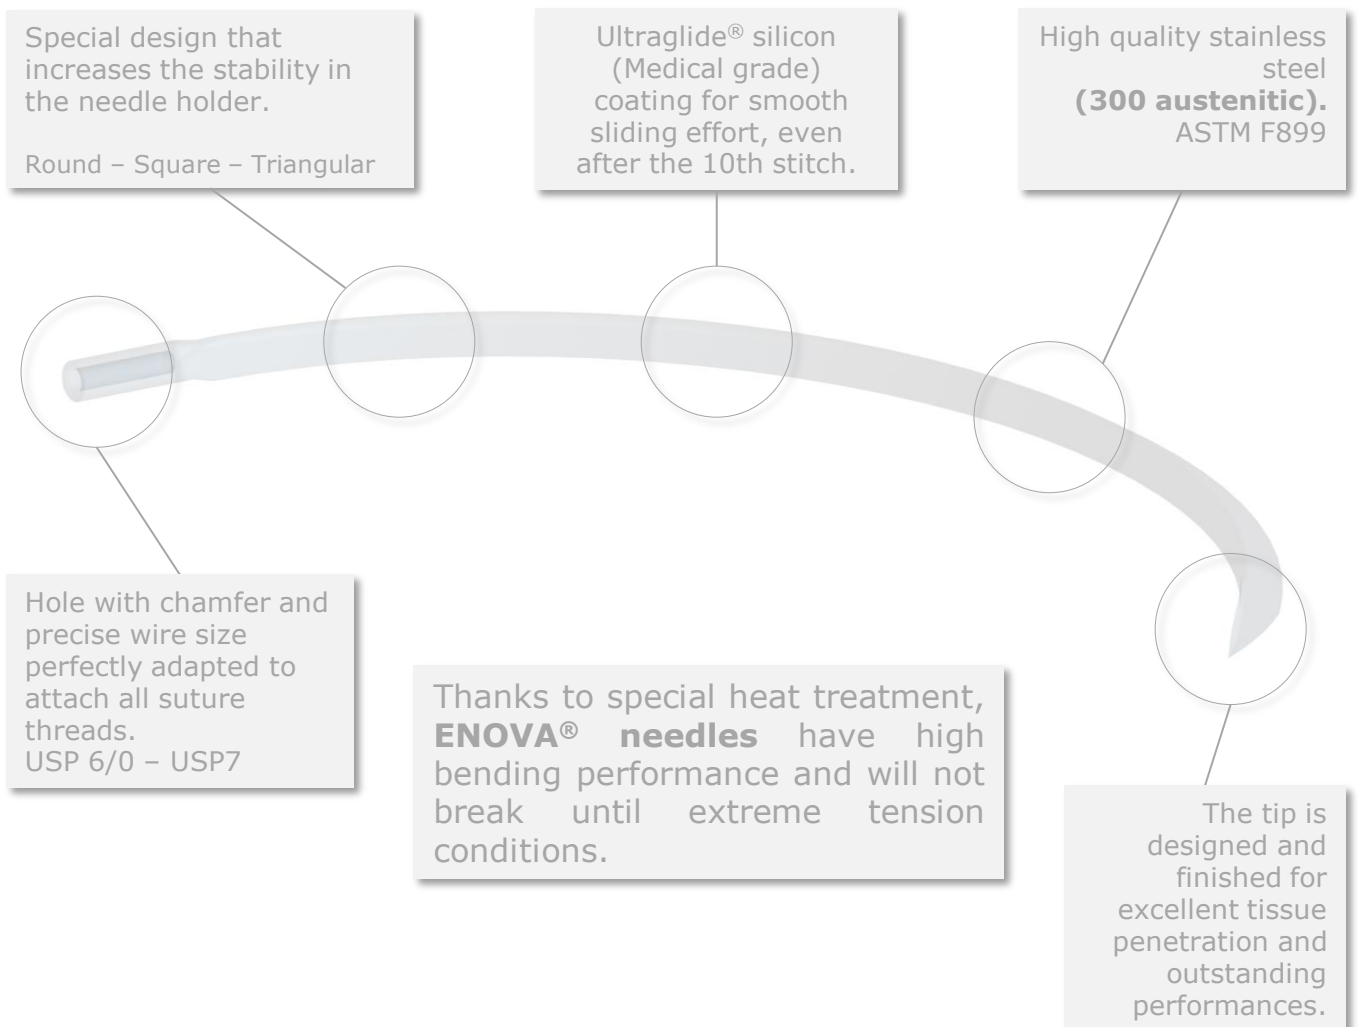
Special design that increases the stability in the needle holder.

Round – Square – Triangular

Ultraglide® silicon (Medical grade) coating for smooth sliding effort, even after the 10th stitch.

High quality stainless steel **(300 austenitic).** ASTM F899

Hole with chamfer and precise wire size perfectly adapted to attach all suture threads.
USP 6/0 – USP7

Thanks to special heat treatment, **ENOVA® needles** have high bending performance and will not break until extreme tension conditions.

The tip is designed and finished for excellent tissue penetration and outstanding performances.